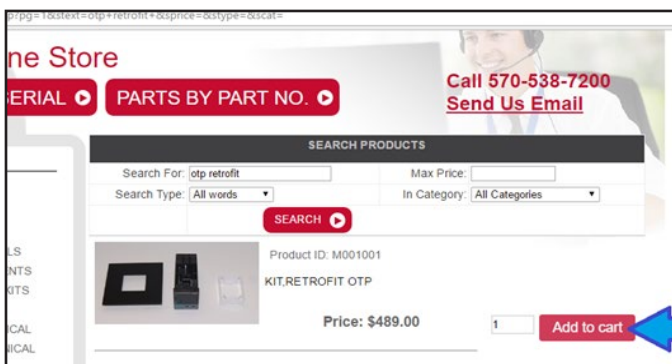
p?pg=1&stext=otp+retrofit+&sprice=&stype=&scat=

ne Store

ERIAL

PARTS BY PART NO.

Call 570-538-7200
Send Us Email

SEARCH PRODUCTS

| | | | |
|---|---|---|---|
| Search For: | otp retrofit | Max Price: | |
| Search Type: | All words | In Category: | All Categories |

SEARCH

LS
NTS
KITS

ICAL
NICAL

Product ID: M001001

KIT,RETROFIT OTP

Price: $489.00

1

Add to cart